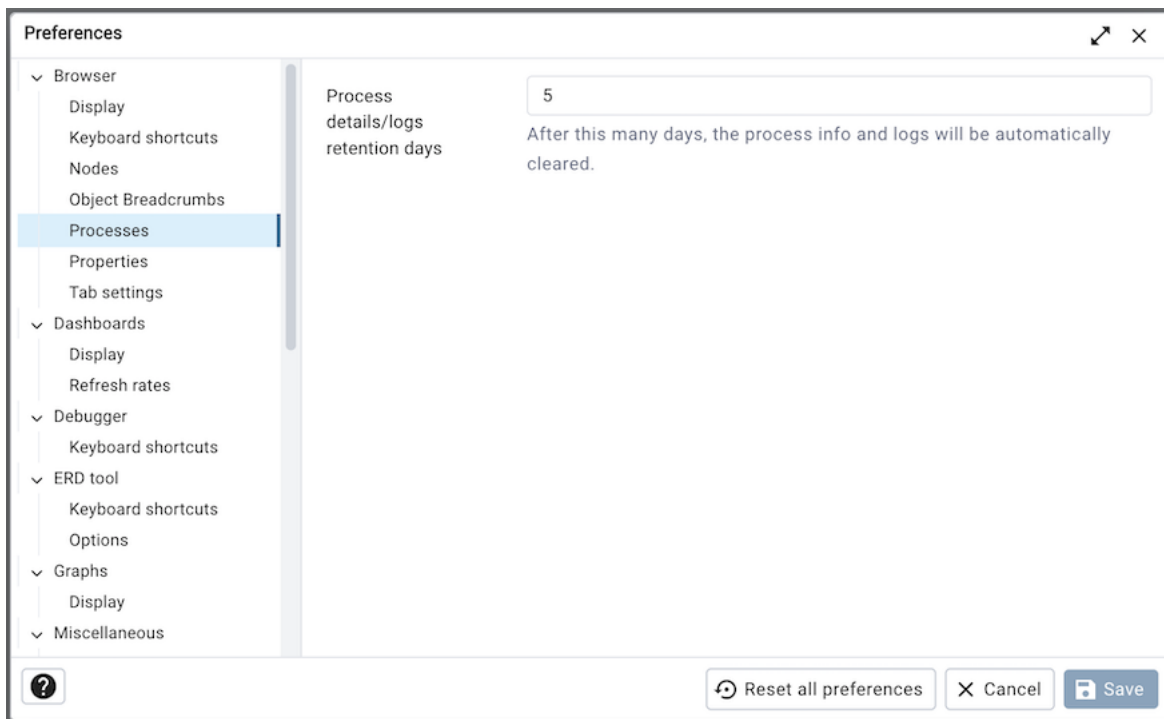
Preferences

Browser
Display
Keyboard shortcuts
Nodes
Object Breadcrumbs
Processes
Properties
Tab settings
Dashboards
Display
Refresh rates
Debugger
Keyboard shortcuts
ERD tool
Keyboard shortcuts
Options
Graphs
Display
Miscellaneous

Process details/logs retention days

5

After this many days, the process info and logs will be automatically cleared.

?

Reset all preferences

Cancel

Save